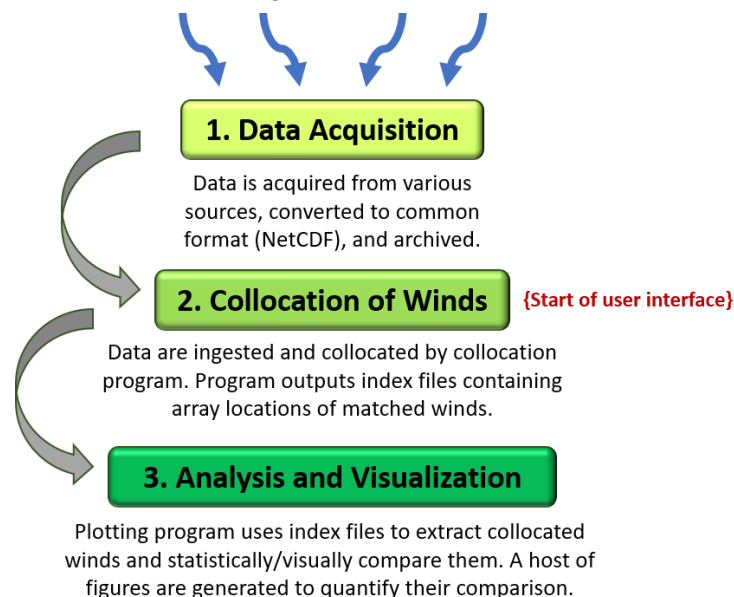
1. Data Acquisition

Data is acquired from various sources, converted to common format (NetCDF), and archived.

2. Collocation of Winds

{Start of user interface}

Data are ingested and collocated by collocation program. Program outputs index files containing array locations of matched winds.

3. Analysis and Visualization

Plotting program uses index files to extract collocated winds and statistically/visually compare them. A host of figures are generated to quantify their comparison.